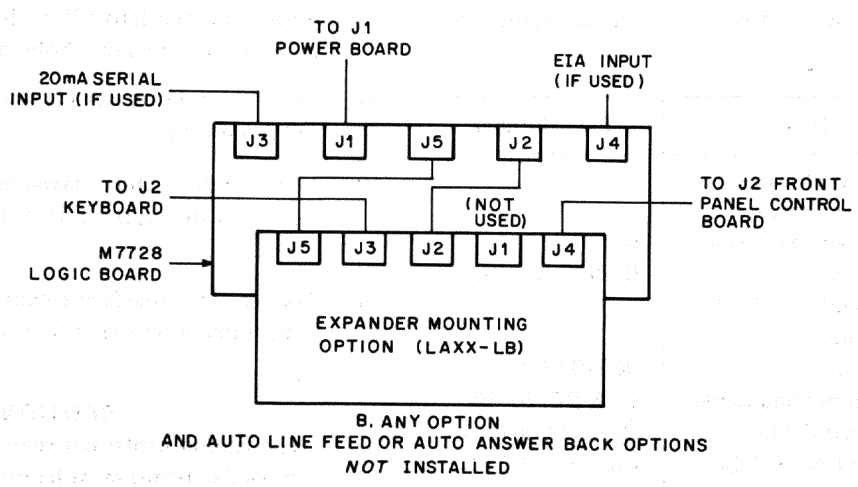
TO J1
POWER BOARD

20mA SERIAL
INPUT (IF USED)

EIA INPUT
(IF USED)

J3 J1 J5 J2 J4

TO J2
KEYBOARD

(NOT
USED)

TO J2 FRONT
PANEL CONTROL
BOARD

M7728
LOGIC BOARD

J5 J3 J2 J1 J4

EXPANDER MOUNTING
OPTION (LAXX-LB)

B. ANY OPTION
AND AUTO LINE FEED OR AUTO ANSWER BACK OPTIONS
*NOT* INSTALLED